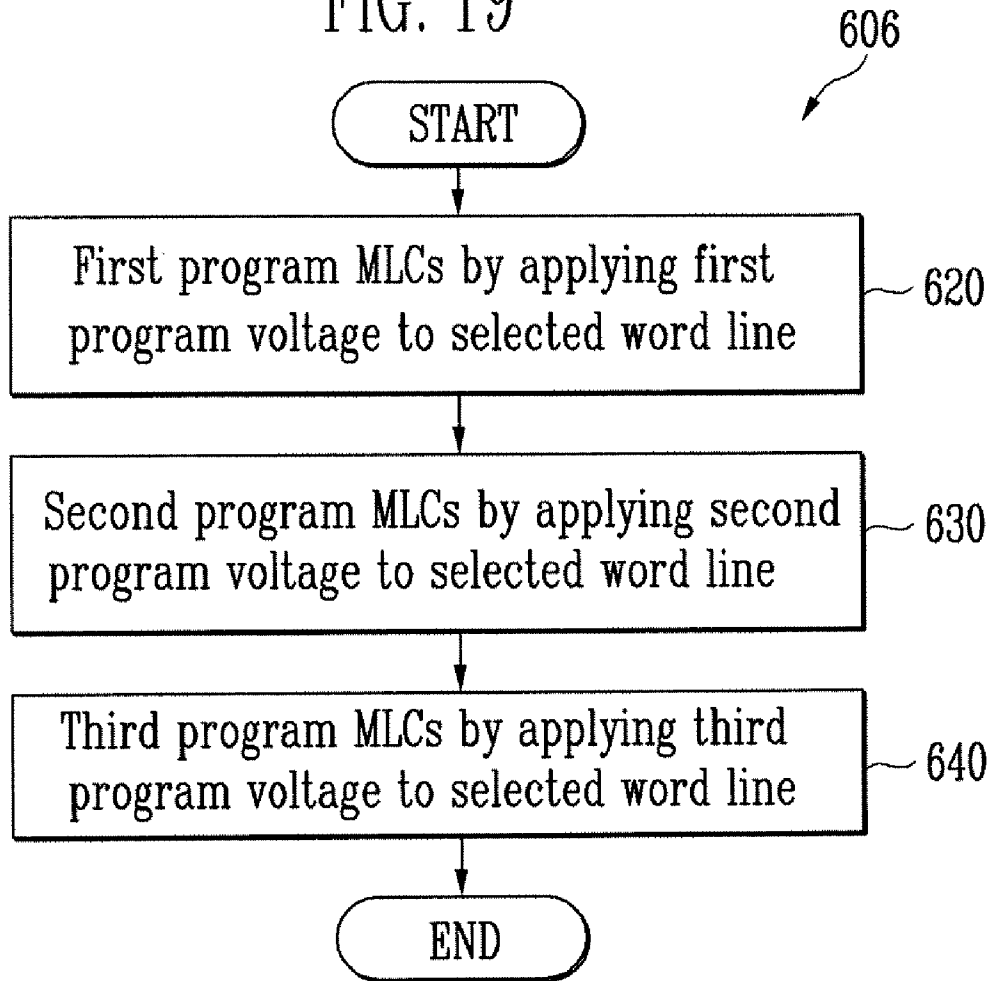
FIG. 19

606

START

First program MLCs by applying first program voltage to selected word line

620

Second program MLCs by applying second program voltage to selected word line

630

Third program MLCs by applying third program voltage to selected word line

640

END